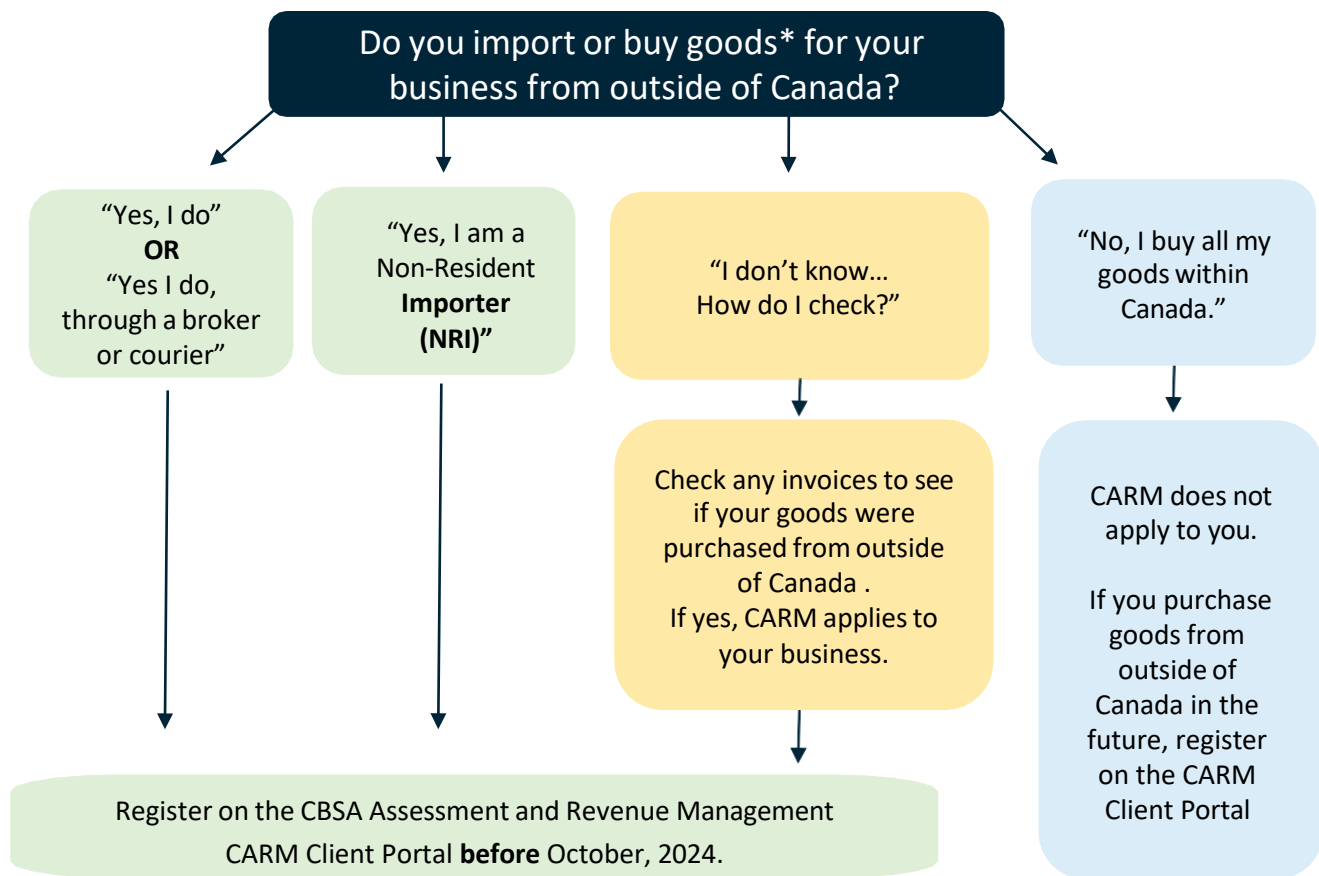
Do you import or buy goods* for your business from outside of Canada?

"Yes, I do"
**OR**
"Yes I do, through a broker or courier"

"Yes, I am a Non-Resident **Importer (NRI)"**

"I don't know… How do I check?"

Check any invoices to see if your goods were purchased from outside of Canada .
If yes, CARM applies to your business.

"No, I buy all my goods within Canada."

CARM does not apply to you.

If you purchase goods from outside of Canada in the future, register on the CARM Client Portal

Register on the CBSA Assessment and Revenue Management CARM Client Portal **before** October, 2024.